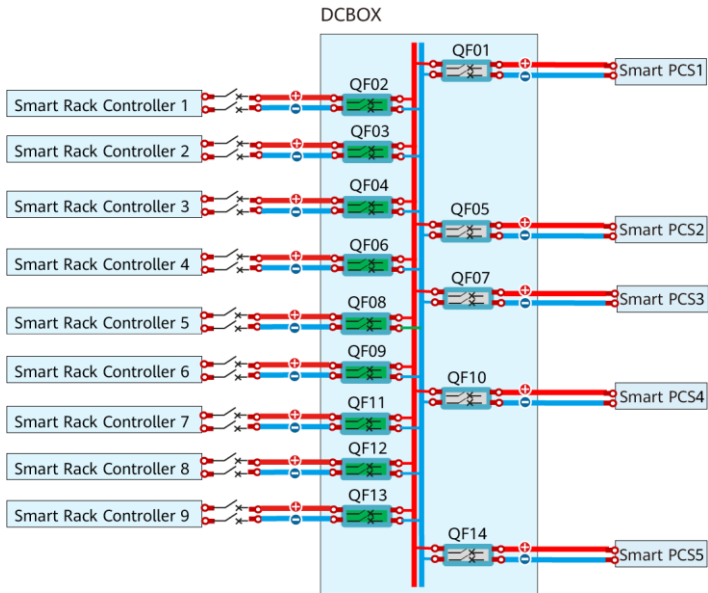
DCBOX

QF01

Smart PCS1

Smart Rack Controller 1

QF02

Smart Rack Controller 2

QF03

Smart Rack Controller 3

QF04

QF05

Smart PCS2

Smart Rack Controller 4

QF06

QF07

Smart PCS3

Smart Rack Controller 5

QF08

Smart Rack Controller 6

QF09

QF10

Smart PCS4

Smart Rack Controller 7

QF11

Smart Rack Controller 8

QF12

Smart Rack Controller 9

QF13

QF14

Smart PCS5